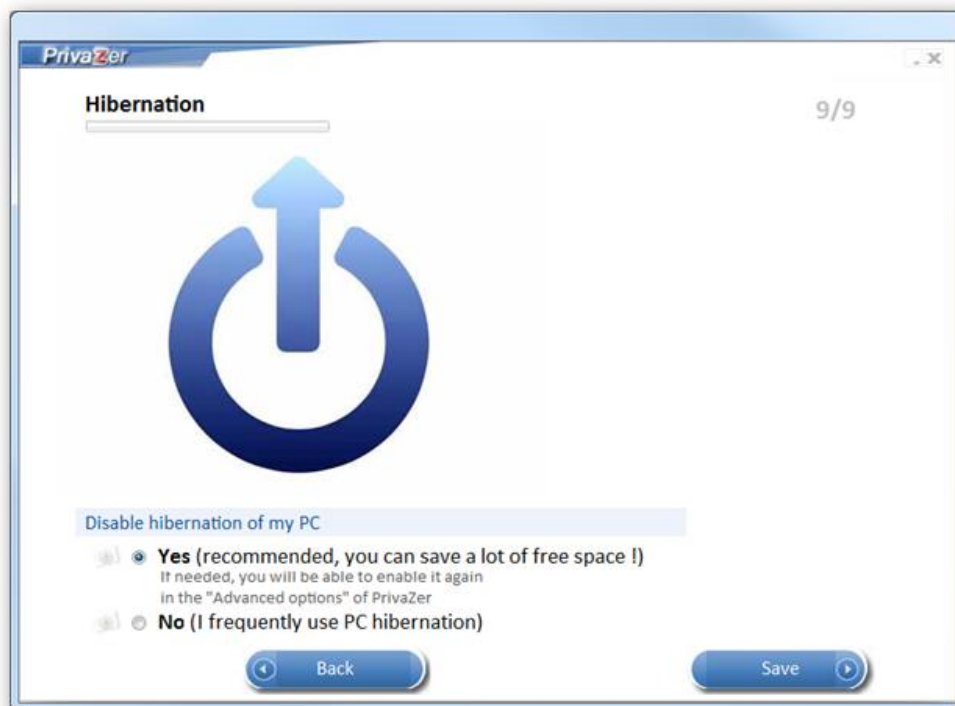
PrivaZer

Hibernation

9/9

Disable hibernation of my PC

Yes (recommended, you can save a lot of free space !)
If needed, you will be able to enable it again in the "Advanced options" of PrivaZer

No (I frequently use PC hibernation)

Back

Save